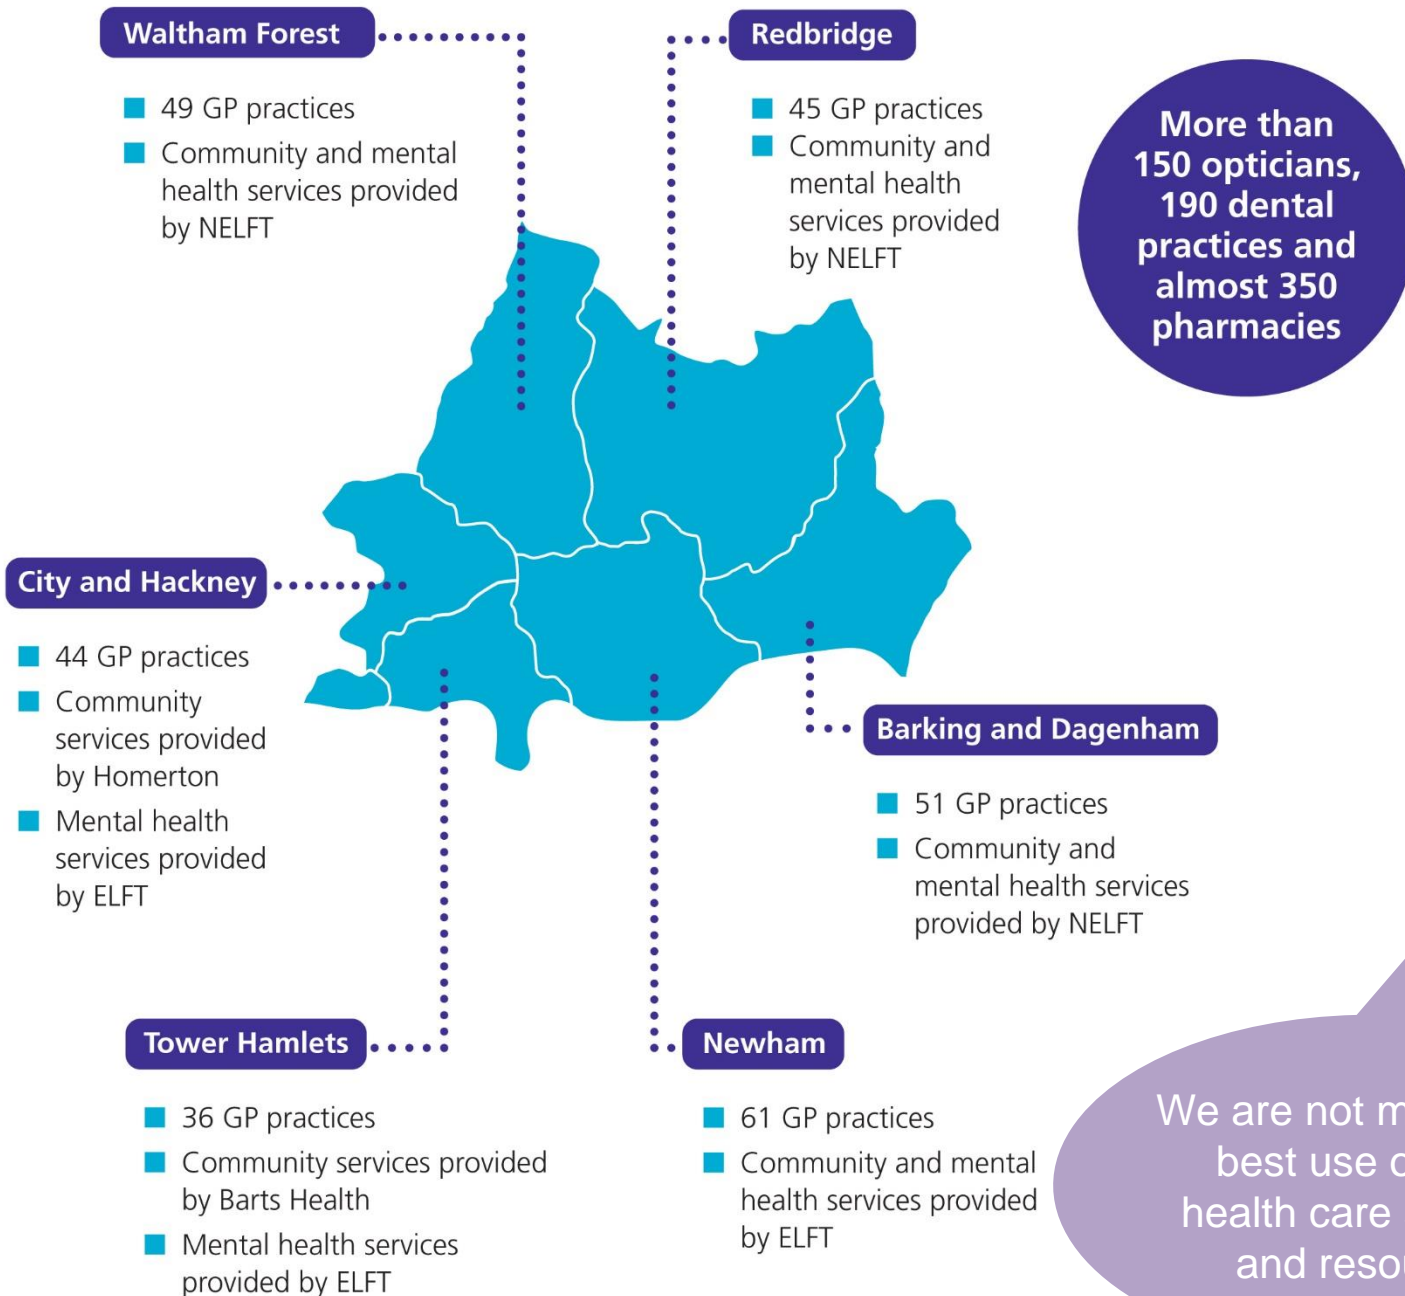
Waltham Forest

49 GP practices

Community and mental health services provided by NELFT

Redbridge

45 GP practices

Community and mental health services provided by NELFT

More than 150 opticians, 190 dental practices and almost 350 pharmacies

City and Hackney

44 GP practices

Community services provided by Homerton

Mental health services provided by ELFT

Barking and Dagenham

51 GP practices

Community and mental health services provided by NELFT

Tower Hamlets

36 GP practices

Community services provided by Barts Health

Mental health services provided by ELFT

Newham

61 GP practices

Community and mental health services provided by ELFT

We are not m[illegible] best use o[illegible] health care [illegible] and reso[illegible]